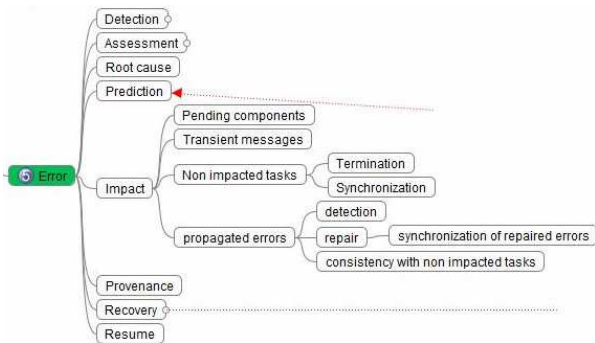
5 Error

Detection

Assessment

Root cause

Prediction

Impact

Pending components

Transient messages

Non impacted tasks

Termination

Synchronization

propagated errors

detection

repair

synchronization of repaired errors

consistency with non impacted tasks

Provenance

Recovery

Resume